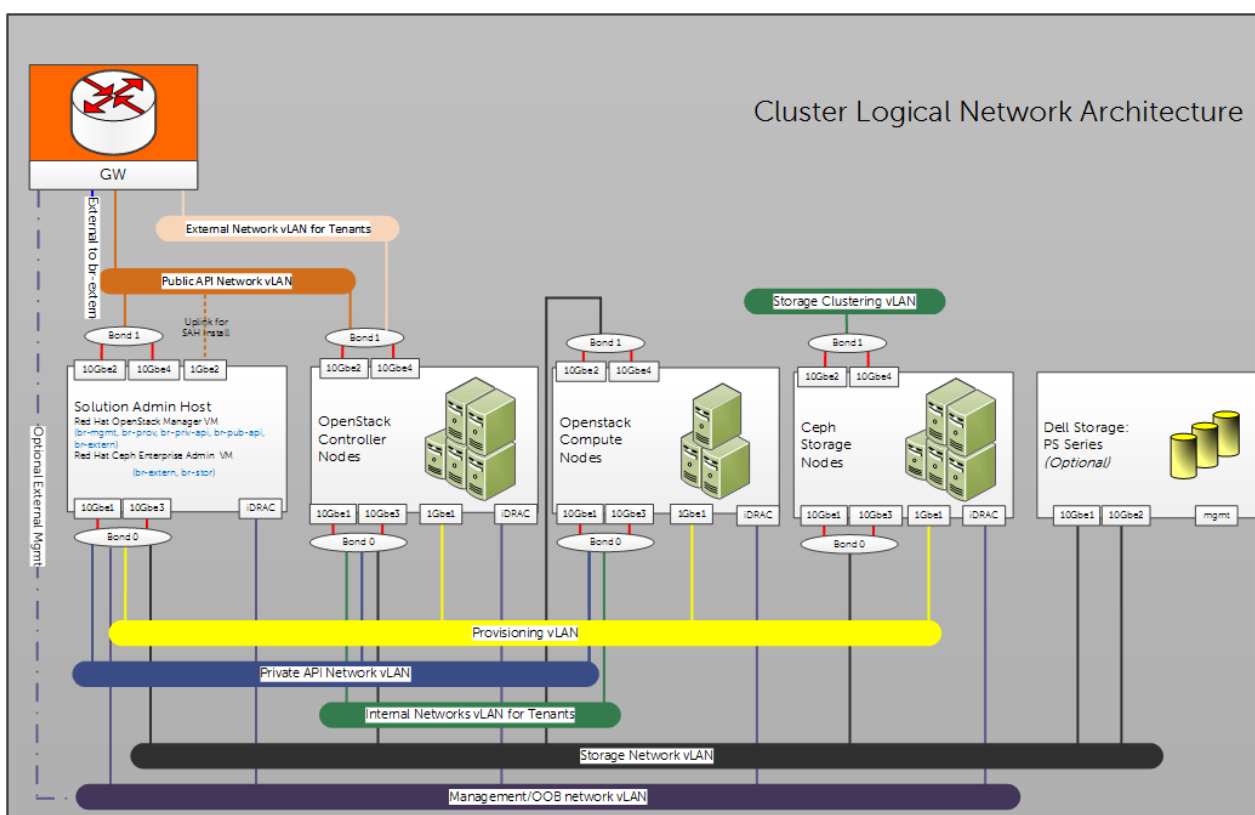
Cluster Logical Network Architecture

GW

External to br-extern

External Network vLAN for Tenants

Public API Network vLAN

Uplink for SAH Install

Bond 1

10Gbe2 10Gbe4 1Gbe2

Solution Admin Host
Red Hat OpenStack Manager VM
(br-mgmt, br-prov, br-priv-api, br-pub-api, br-extern)
Red Hat Ceph Enterprise Admin VM
(br-extern, br-stor)

10Gbe1 10Gbe3 iDRAC

Bond 0

Bond 1

10Gbe2 10Gbe4

OpenStack Controller Nodes

10Gbe1 10Gbe3 1Gbe1 iDRAC

Bond 0

Bond 1

10Gbe2 10Gbe4

Openstack Compute Nodes

10Gbe1 10Gbe3 1Gbe1 iDRAC

Bond 0

Storage Clustering vLAN

Bond 1

10Gbe2 10Gbe4

Ceph Storage Nodes

10Gbe1 10Gbe3 1Gbe1 iDRAC

Bond 0

Dell Storage: PS Series (Optional)

10Gbe1 10Gbe2 mgmt

Optional External Mgmt

Provisioning vLAN

Private API Network vLAN

Internal Networks vLAN for Tenants

Storage Network vLAN

Management/OOB network vLAN